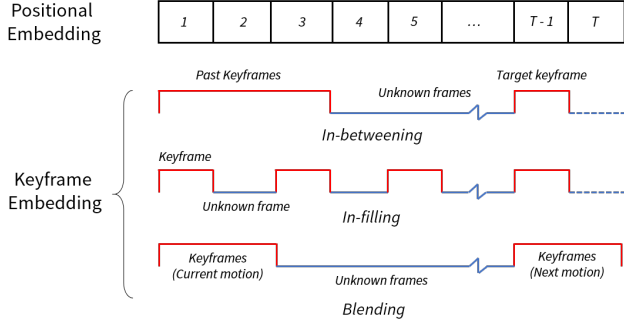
Positional Embedding

| 1 | 2 | 3 | 4 | 5 | … | T - 1 | T |
|---|---|---|---|---|---|---|---|

Keyframe Embedding

Past Keyframes

Unknown frames

Target keyframe

In-betweening

Keyframe

Unknown frame

In-filling

Keyframes (Current motion)

Unknown frames

Keyframes (Next motion)

Blending